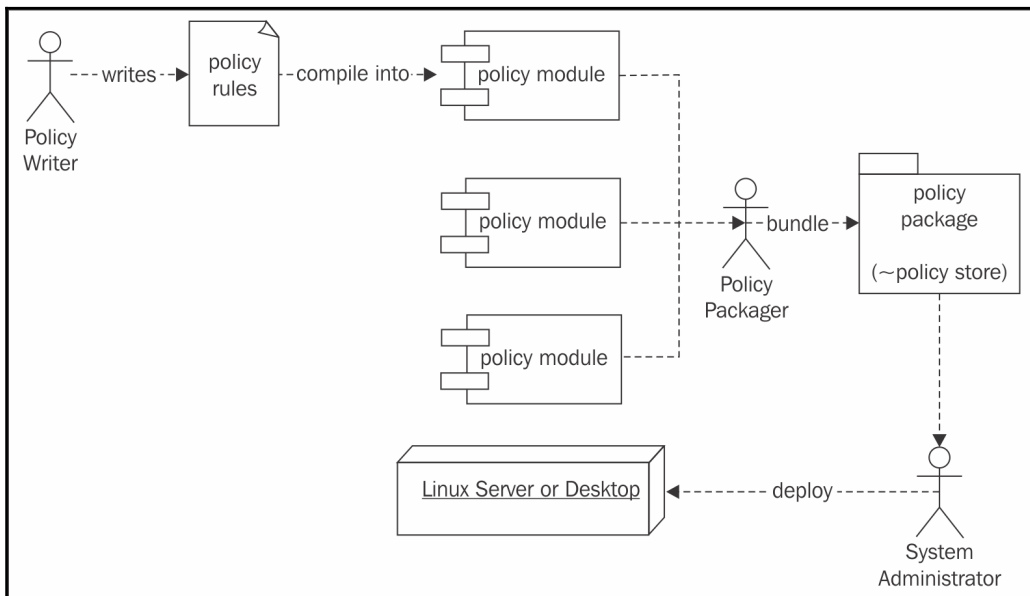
Policy Writer

writes

policy rules

compile into

policy module

policy module

policy module

bundle

Policy Packager

policy package

(~policy store)

Linux Server or Desktop

deploy

System Administrator